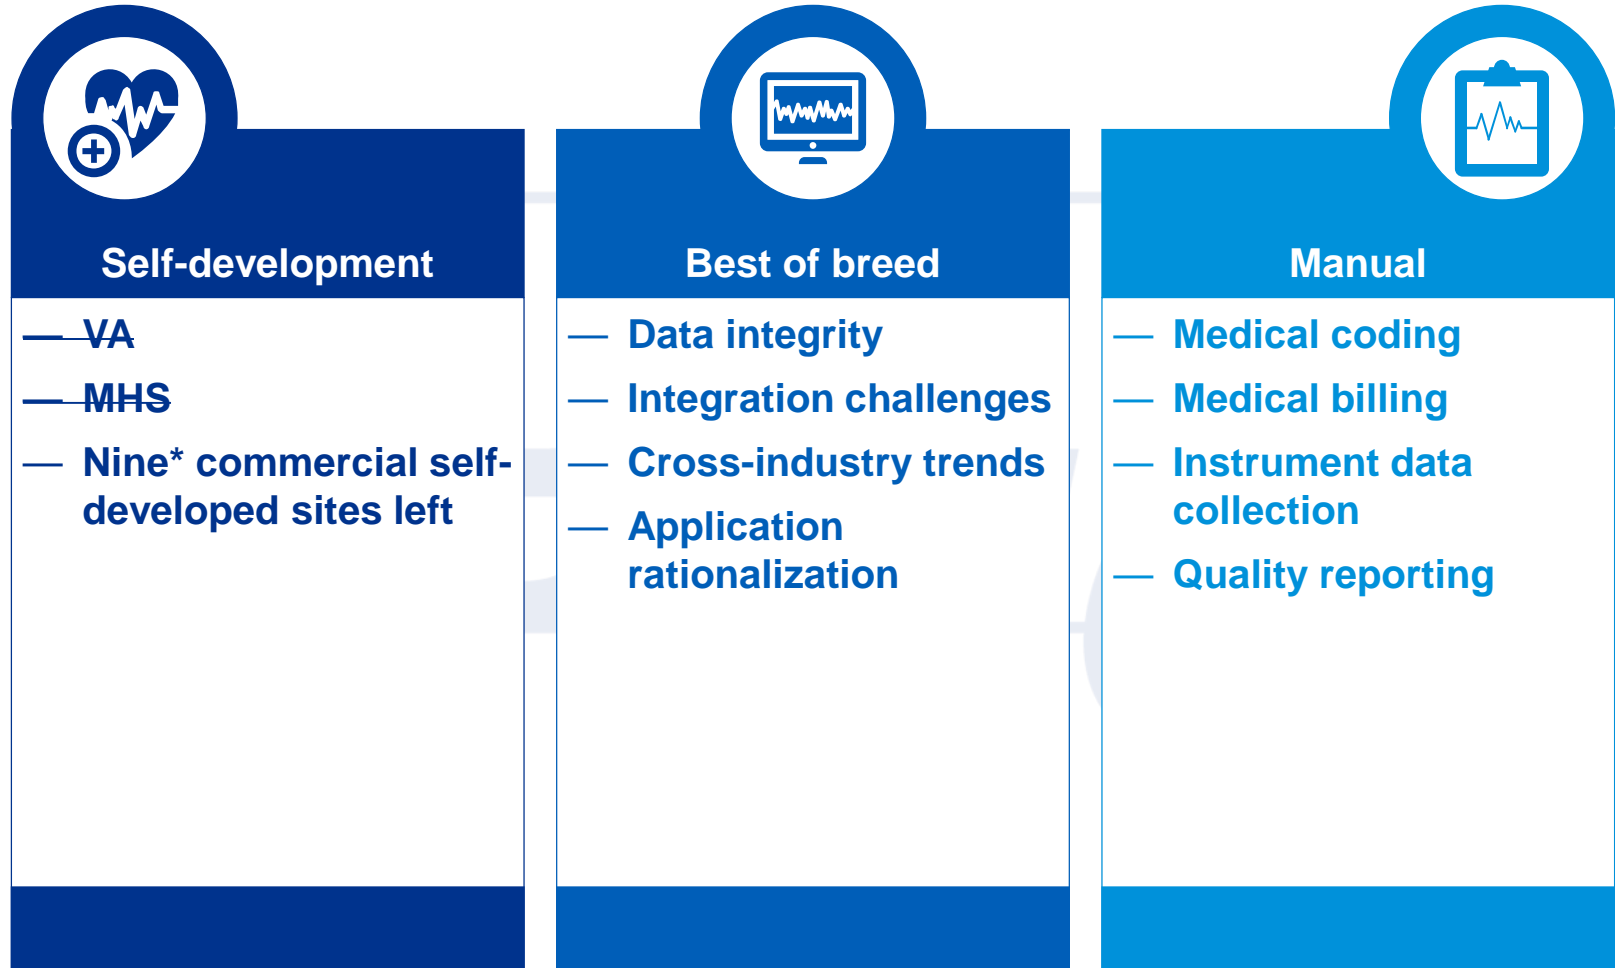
Self-development

— ~~VA~~

— ~~MHS~~

— Nine* commercial self-developed sites left

Best of breed

— Data integrity

— Integration challenges

— Cross-industry trends

— Application rationalization

Manual

— Medical coding

— Medical billing

— Instrument data collection

— Quality reporting